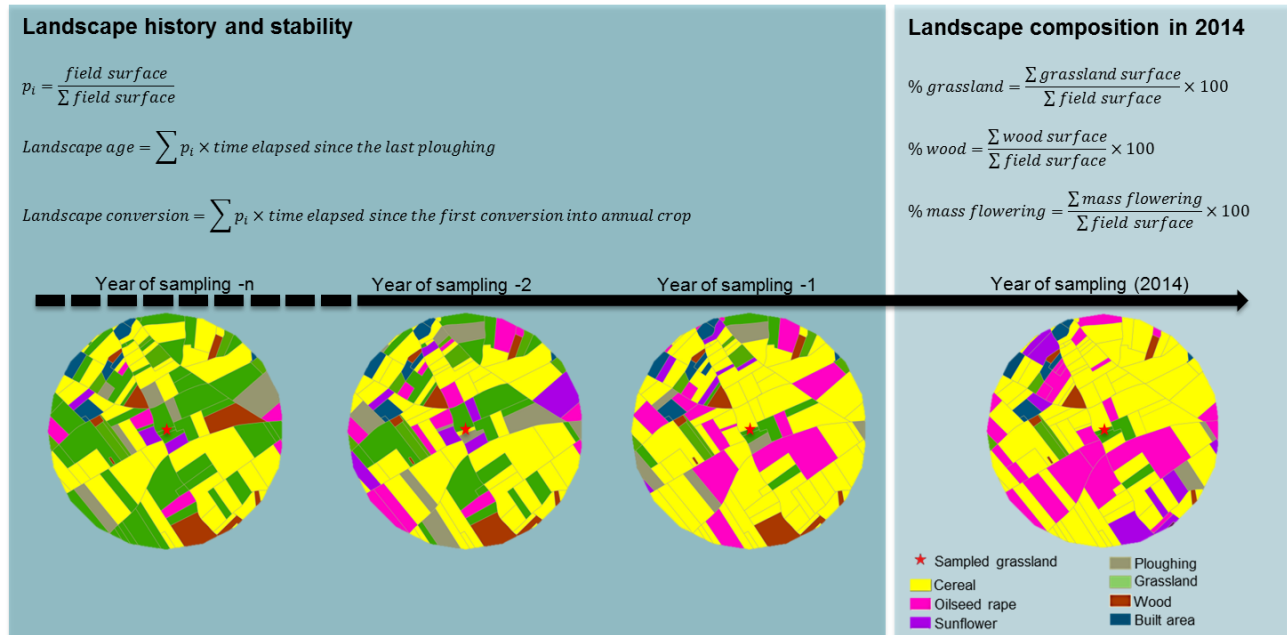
Landscape history and stability

$p_i = \frac{field\ surface}{\sum field\ surface}$

$Landscape\ age = \sum p_i \times time\ elapsed\ since\ the\ last\ ploughing$

$Landscape\ conversion = \sum p_i \times time\ elapsed\ since\ the\ first\ conversion\ into\ annual\ crop$

Landscape composition in 2014

$\%\ grassland = \frac{\sum grassland\ surface}{\sum field\ surface} \times 100$

$\%\ wood = \frac{\sum wood\ surface}{\sum field\ surface} \times 100$

$\%\ mass\ flowering = \frac{\sum mass\ flowering}{\sum field\ surface} \times 100$

Year of sampling -n

Year of sampling -2

Year of sampling -1

Year of sampling (2014)

Sampled grassland

Cereal

Oilseed rape

Sunflower

Ploughing

Grassland

Wood

Built area